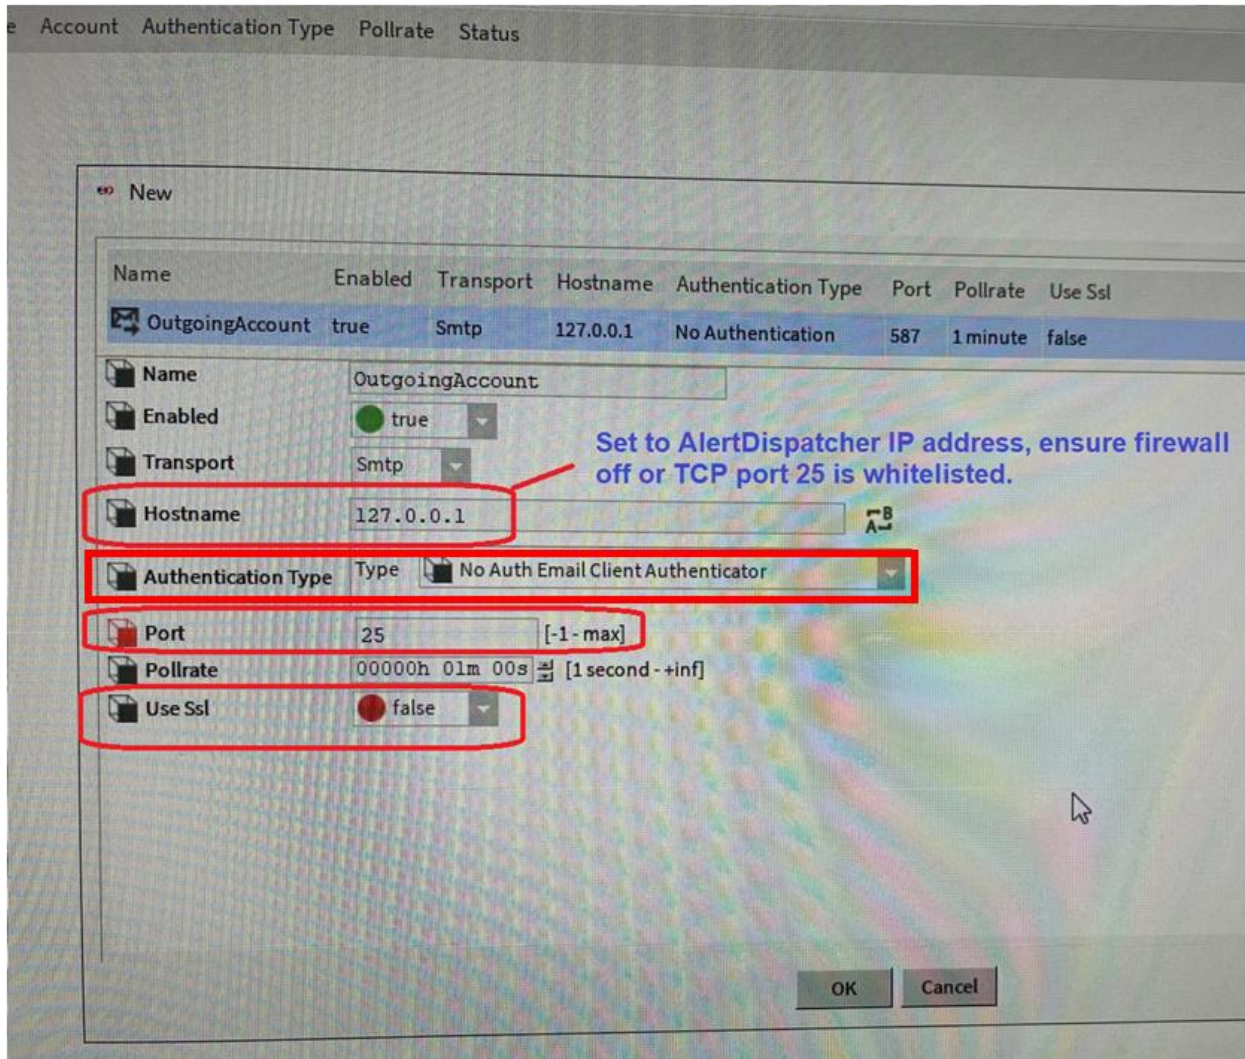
e Account Authentication Type Pollrate Status

New

| Name | Enabled | Transport | Hostname | Authentication Type | Port | Pollrate | Use Ssl |
|---|---|---|---|---|---|---|---|
| OutgoingAccount | true | Smtp | 127.0.0.1 | No Authentication | 587 | 1 minute | false |

Name OutgoingAccount
Enabled true
Transport Smtp
Hostname 127.0.0.1
Authentication Type Type No Auth Email Client Authenticator
Port 25 [-1 - max]
Pollrate 00000h 01m 00s [1 second - +inf]
Use Ssl false

Set to AlertDispatcher IP address, ensure firewall off or TCP port 25 is whitelisted.

OK Cancel